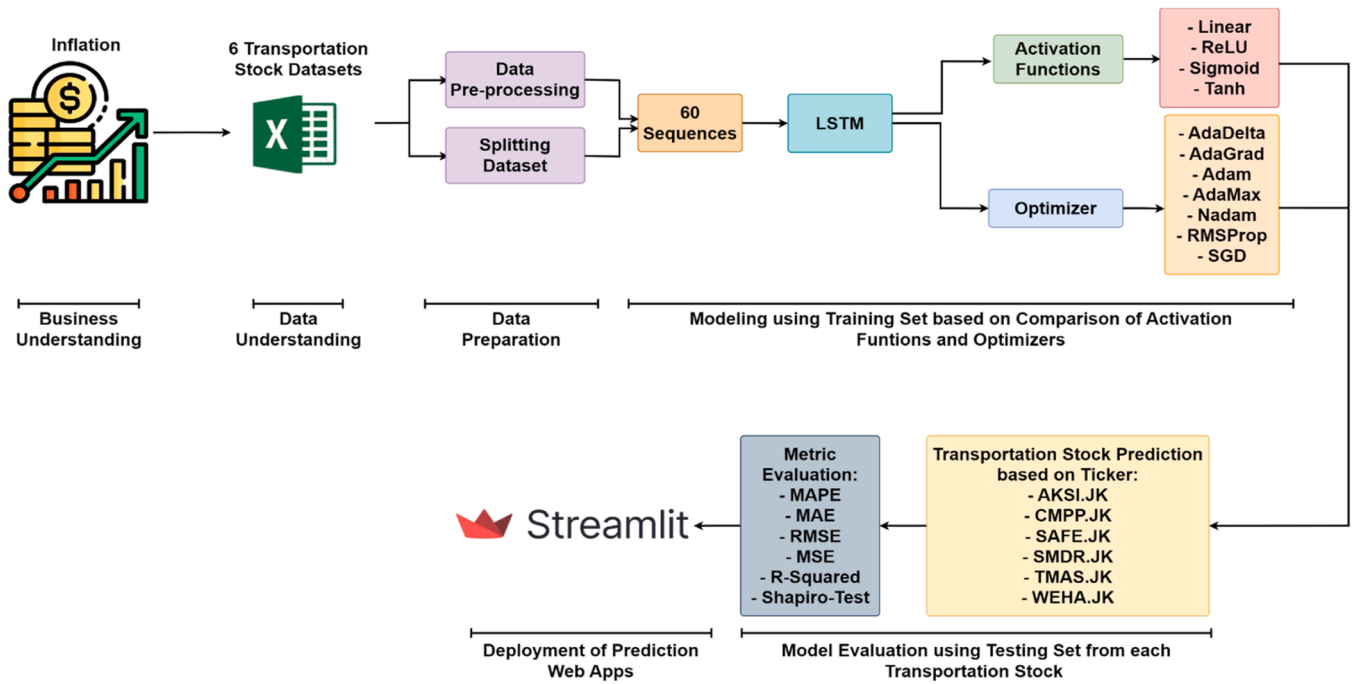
Inflation

6 Transportation Stock Datasets

Data Pre-processing

Splitting Dataset

60 Sequences

LSTM

Activation Functions

- Linear
- ReLU
- Sigmoid
- Tanh

Optimizer

- AdaDelta
- AdaGrad
- Adam
- AdaMax
- Nadam
- RMSProp
- SGD

Business Understanding

Data Understanding

Data Preparation

Modeling using Training Set based on Comparison of Activation Funtions and Optimizers

Streamlit

Metric Evaluation:
- MAPE
- MAE
- RMSE
- MSE
- R-Squared
- Shapiro-Test

Transportation Stock Prediction based on Ticker:
- AKSI.JK
- CMPP.JK
- SAFE.JK
- SMDR.JK
- TMAS.JK
- WEHA.JK

Deployment of Prediction Web Apps

Model Evaluation using Testing Set from each Transportation Stock